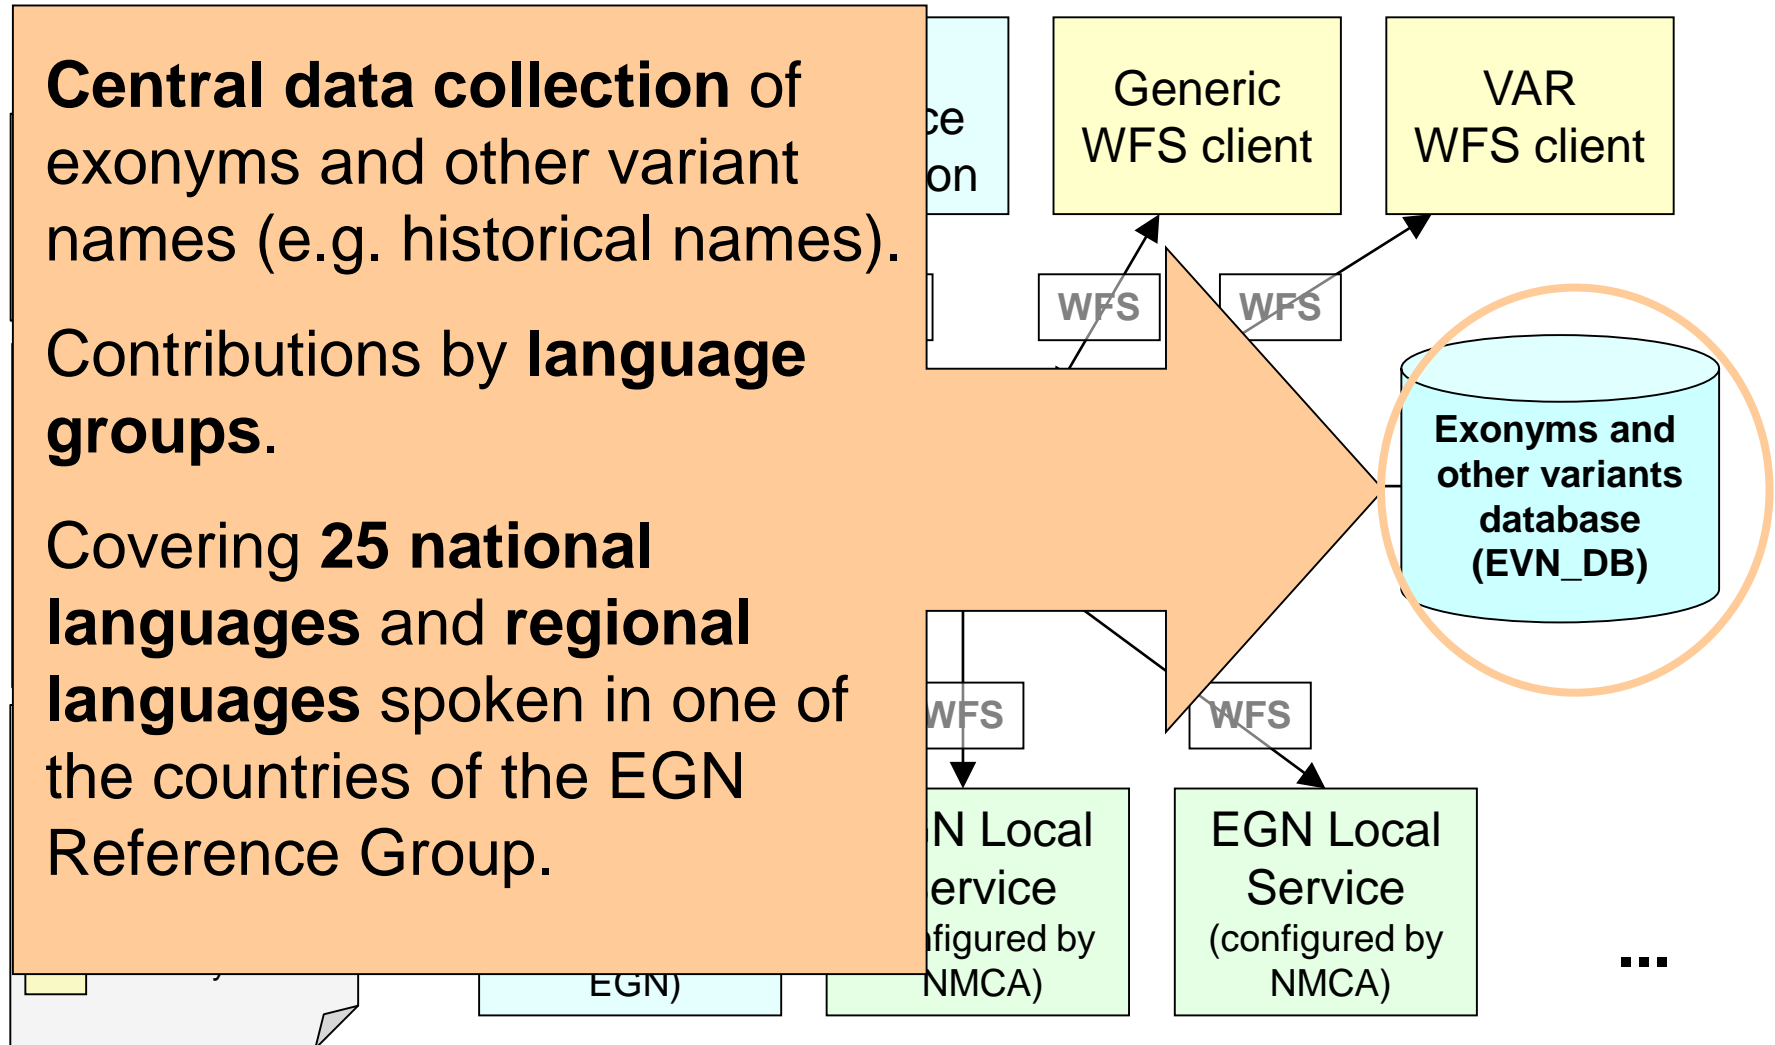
**Central data collection** of exonyms and other variant names (e.g. historical names).

Contributions by **language groups**.

Covering **25 national languages** and **regional languages** spoken in one of the countries of the EGN Reference Group.

ce
on

Generic WFS client

VAR WFS client

WFS

WFS

Exonyms and other variants database (EVN_DB)

WFS

WFS

N Local ervice ıfigured by NMCA)

EGN Local Service (configured by NMCA)

EGN)

...